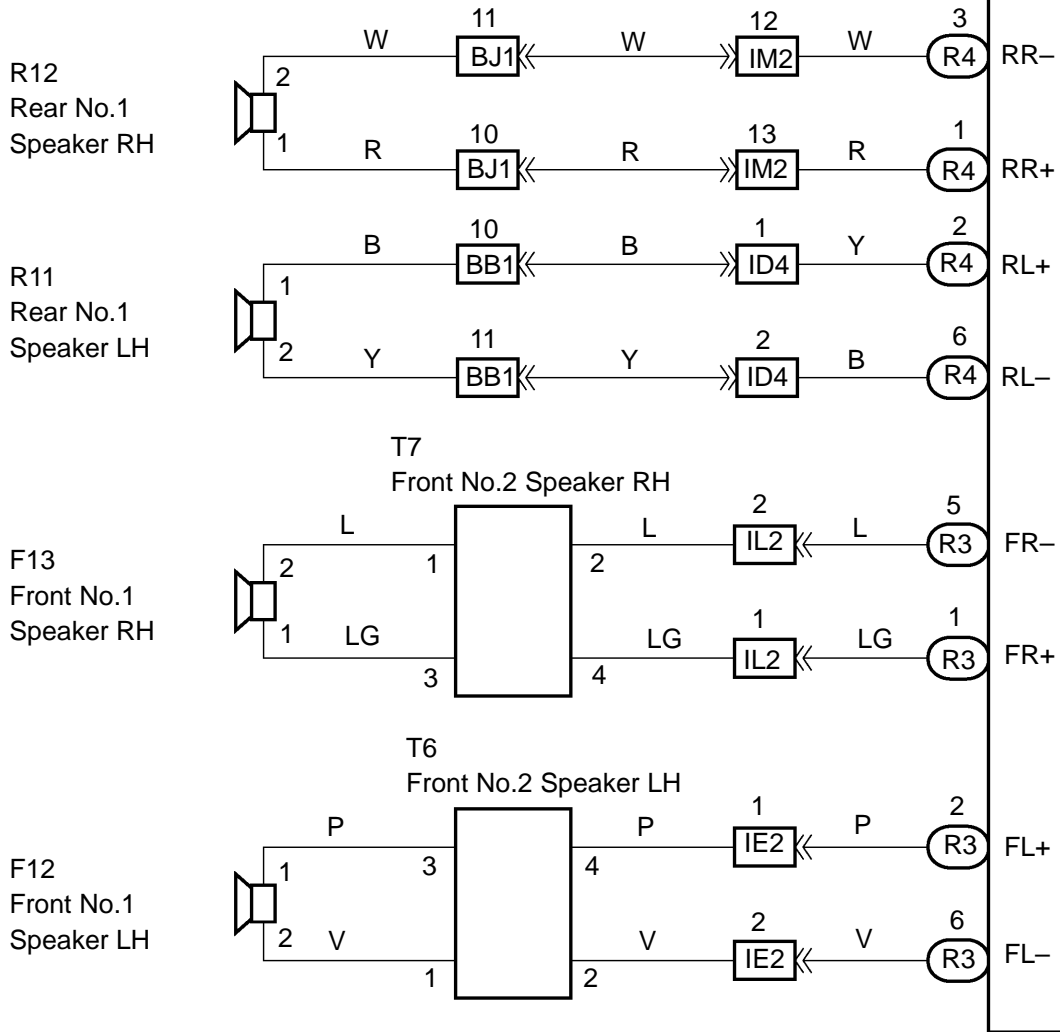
R12
Rear No.1
Speaker RH

2
1

W
11
BJ1
W
12
IM2
W
3
R4
RR–

R
10
BJ1
R
13
IM2
R
1
R4
RR+

R11
Rear No.1
Speaker LH

1
2

B
10
BB1
B
1
ID4
Y
2
R4
RL+

Y
11
BB1
Y
2
ID4
B
6
R4
RL–

T7
Front No.2 Speaker RH

F13
Front No.1
Speaker RH

2
1

L
1
2
L
2
IL2
L
5
R3
FR–

LG
3
4
LG
1
IL2
LG
1
R3
FR+

T6
Front No.2 Speaker LH

F12
Front No.1
Speaker LH

1
2

P
3
4
P
1
IE2
P
2
R3
FL+

V
1
2
V
2
IE2
V
6
R3
FL–